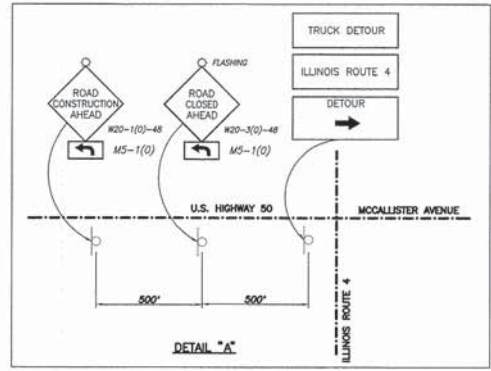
TRUCK DETOUR

ILLINOIS ROUTE 4

DETOUR

FLASHING

ROAD CONSTRUCTION AHEAD

W20-1(0)-48

M5-1(0)

ROAD CLOSED AHEAD

W20-3(0)-48

M5-1(0)

U.S. HIGHWAY 50

MCCALLISTER AVENUE

500'

500'

ILLINOIS ROUTE 4

DETAIL "A"